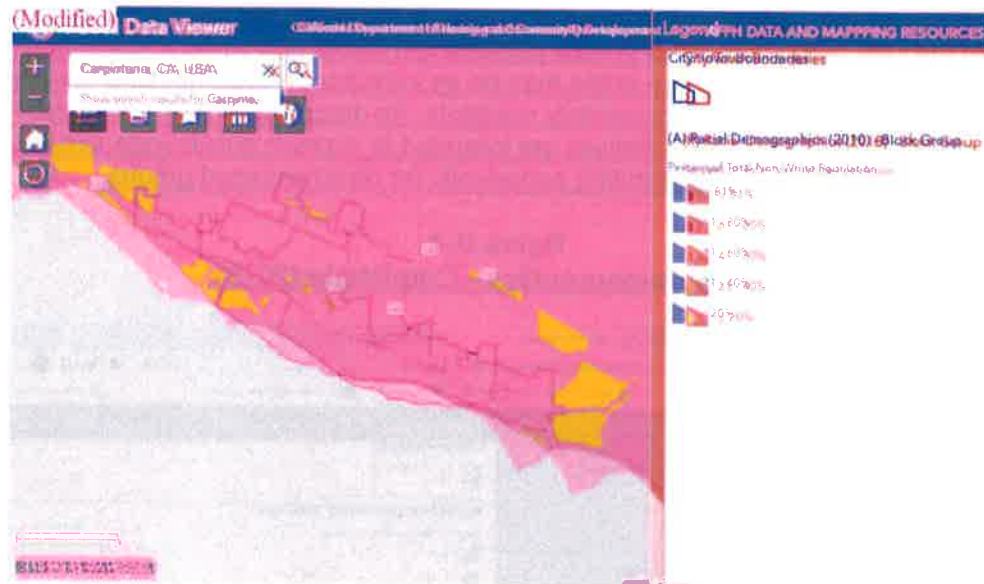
(Modified) Data Viewer

California Department of Housing and Community Development

Legend

PH DATA AND MAPPING RESOURCES

Carpinteria, CA, USA

Show search results for Carpinte

City/Town Boundaries

(A) Racial Demographics (2010) - Block Group

Percent of Total Non-White Population

> 81%

61 - 80%

41 - 60%

21 - 40%

< 20%

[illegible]